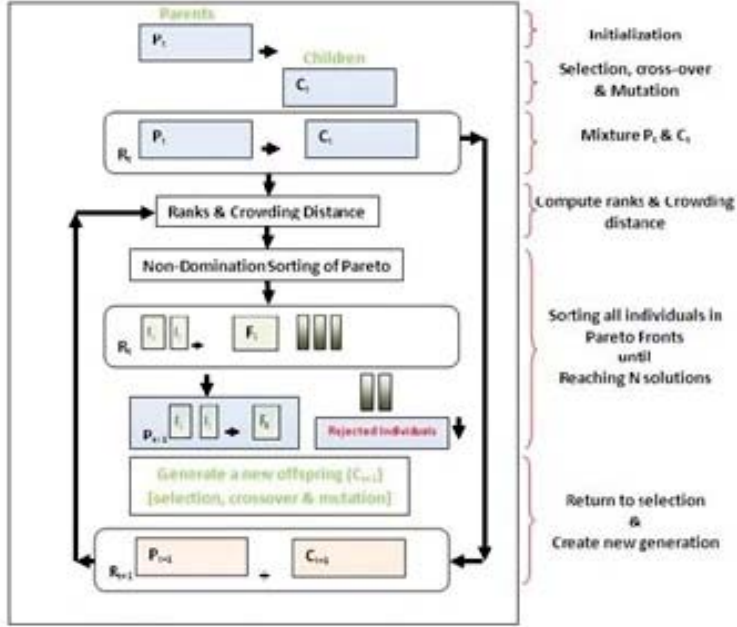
Parents

$P_t$

Children

$C_t$

$R_t$ $P_t$ $C_t$

Ranks & Crowding Distance

Non-Domination Sorting of Pareto

$R_t$ $F_1$ $F_2$ $F_i$

$P_{t+1}$ $F_1$ $F_2$ $F_k$

Rejected Individuals

Generate a new offspring ($C_{t+1}$) [selection, crossover & mutation]

$R_{t+1}$ $P_{t+1}$ + $C_{t+1}$

Initialization

Selection, cross-over & Mutation

Mixture $P_t$ & $C_t$

Compute ranks & Crowding distance

Sorting all individuals in Pareto Fronts until Reaching N solutions

Return to selection & Create new generation